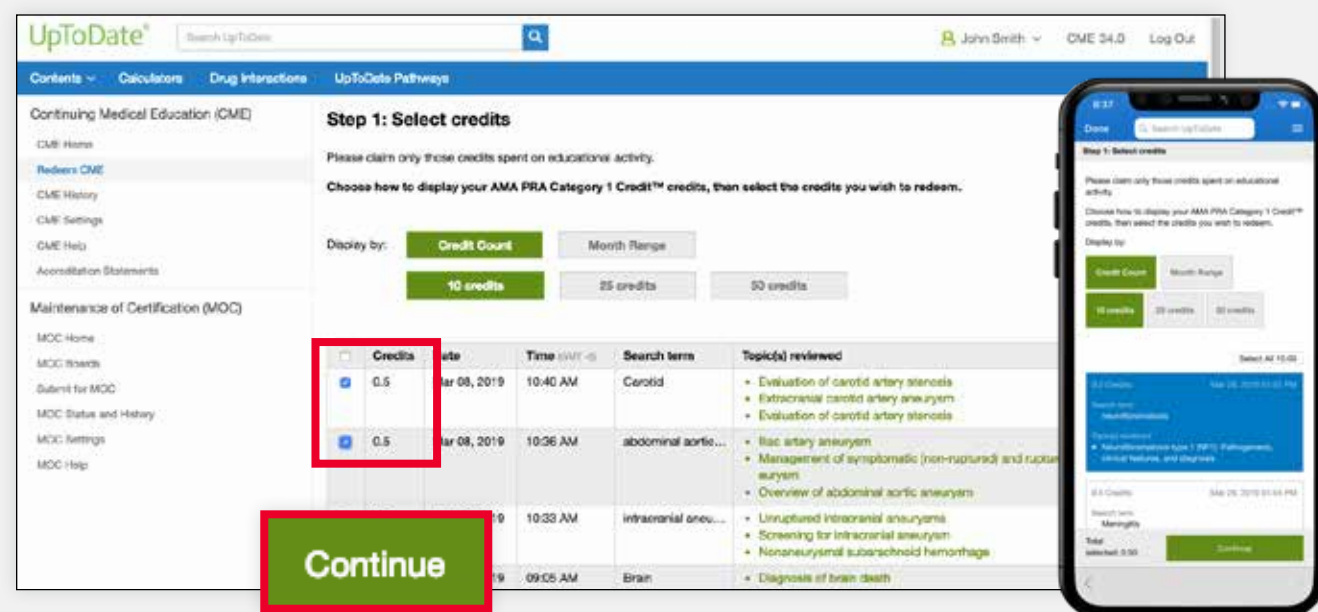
UpToDate®

Search UpToDate

John Smith

CME 34.0

Log Out

Contents

Calculators

Drug Interactions

UpToDate Pathways

Continuing Medical Education (CME)

CME Home

Redeem CME

CME History

CME Settings

CME Help

Accreditation Statements

Maintenance of Certification (MOC)

MOC Home

MOC Boards

Submit for MOC

MOC Status and History

MOC Settings

MOC Help

Step 1: Select credits

Please claim only those credits spent on educational activity.

Choose how to display your AMA PRA Category 1 Credit™ credits, then select the credits you wish to redeem.

Display by: Credit Count Month Range

10 credits 25 credits 50 credits

| | Credits | Date | Time (GMT -5) | Search term | Topic(s) reviewed |
|---|---|---|---|---|---|
| ☑ | 0.5 | Mar 08, 2019 | 10:40 AM | Carotid | • Evaluation of carotid artery stenosis • Extracranial carotid artery aneurysm • Evaluation of carotid artery stenosis |
| ☑ | 0.5 | Mar 08, 2019 | 10:36 AM | abdominal aortic... | • Iliac artery aneurysm • Management of symptomatic (non-ruptured) and ruptured aneurysm • Overview of abdominal aortic aneurysm |
| | | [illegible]19 | 10:33 AM | intracranial aneu... | • Unruptured intracranial aneurysms • Screening for intracranial aneurysm • Nonaneurysmal subarachnoid hemorrhage |
| | | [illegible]19 | 09:05 AM | Brain | • Diagnosis of brain death |

Continue

8:37

Done

Search UpToDate

Step 1: Select credits

Please claim only those credits spent on educational activity.

Choose how to display your AMA PRA Category 1 Credit™ credits, then select the credits you wish to redeem.

Display by:

Credit Count Month Range

10 credits 25 credits 50 credits

Select All 10.00

0.5 Credits Mar 28, 2019 03:02 PM

Search term neurofibromatosis

Topic(s) reviewed

• Neurofibromatosis type 1 (NF1): Pathogenesis, clinical features, and diagnosis

0.5 Credits Mar 28, 2019 01:44 PM

Search term Meningitis

Total selected: 0.50

Continue